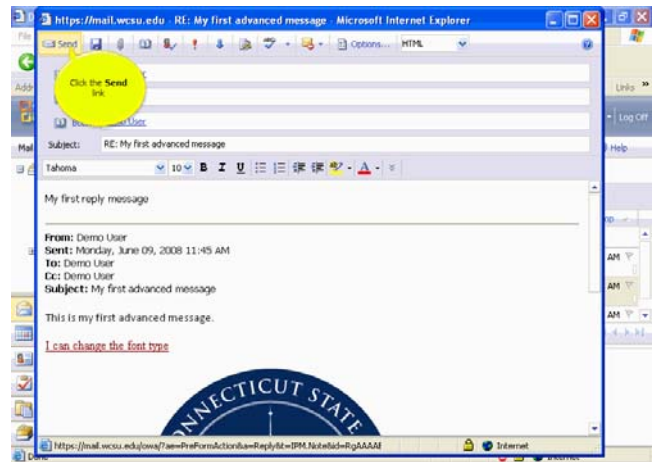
https://mail.wcsu.edu - RE: My first advanced message - Microsoft Internet Explorer

File

Send

Options...

HTML

Click the **Send** link

Addr

Links »

Log Off

Mai

Help

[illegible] User

Subject: RE: My first advanced message

Tahoma

10

B I U

A

My first reply message

**From:** Demo User
**Sent:** Monday, June 09, 2008 11:45 AM
**To:** Demo User
**Cc:** Demo User
**Subject:** My first advanced message

This is my first advanced message.

I can change the font type

CONNECTICUT STATE

AM

AM

AM

https://mail.wcsu.edu/owa/?ae=PreFormAction&a=ReplyAll&t=IPM.Note&id=RgAAAAI

Internet

Done

Internet